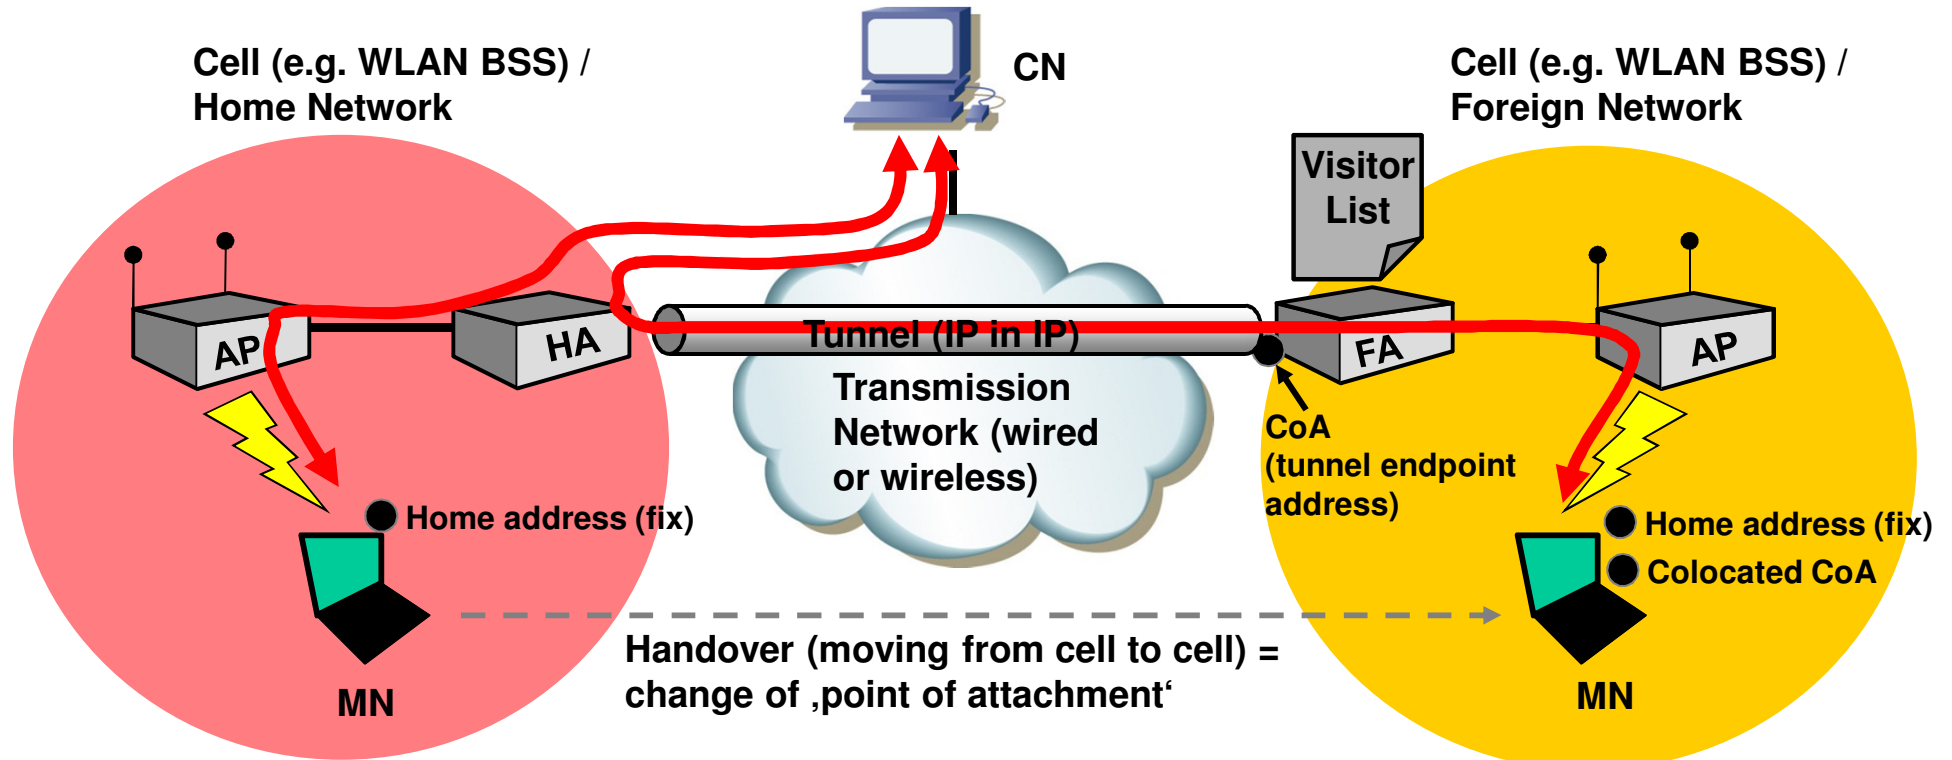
Cell (e.g. WLAN BSS) / Home Network

CN

Cell (e.g. WLAN BSS) / Foreign Network

Visitor List

AP

HA

Tunnel (IP in IP)

FA

AP

Transmission Network (wired or wireless)

CoA (tunnel endpoint address)

Home address (fix)

Home address (fix)

Colocated CoA

MN

Handover (moving from cell to cell) = change of ‚point of attachment‘

MN